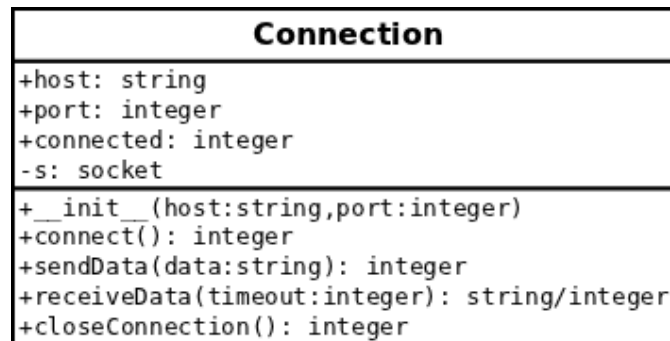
Connection

+host: string
+port: integer
+connected: integer
-s: socket

+__init__(host:string,port:integer)
+connect(): integer
+sendData(data:string): integer
+receiveData(timeout:integer): string/integer
+closeConnection(): integer